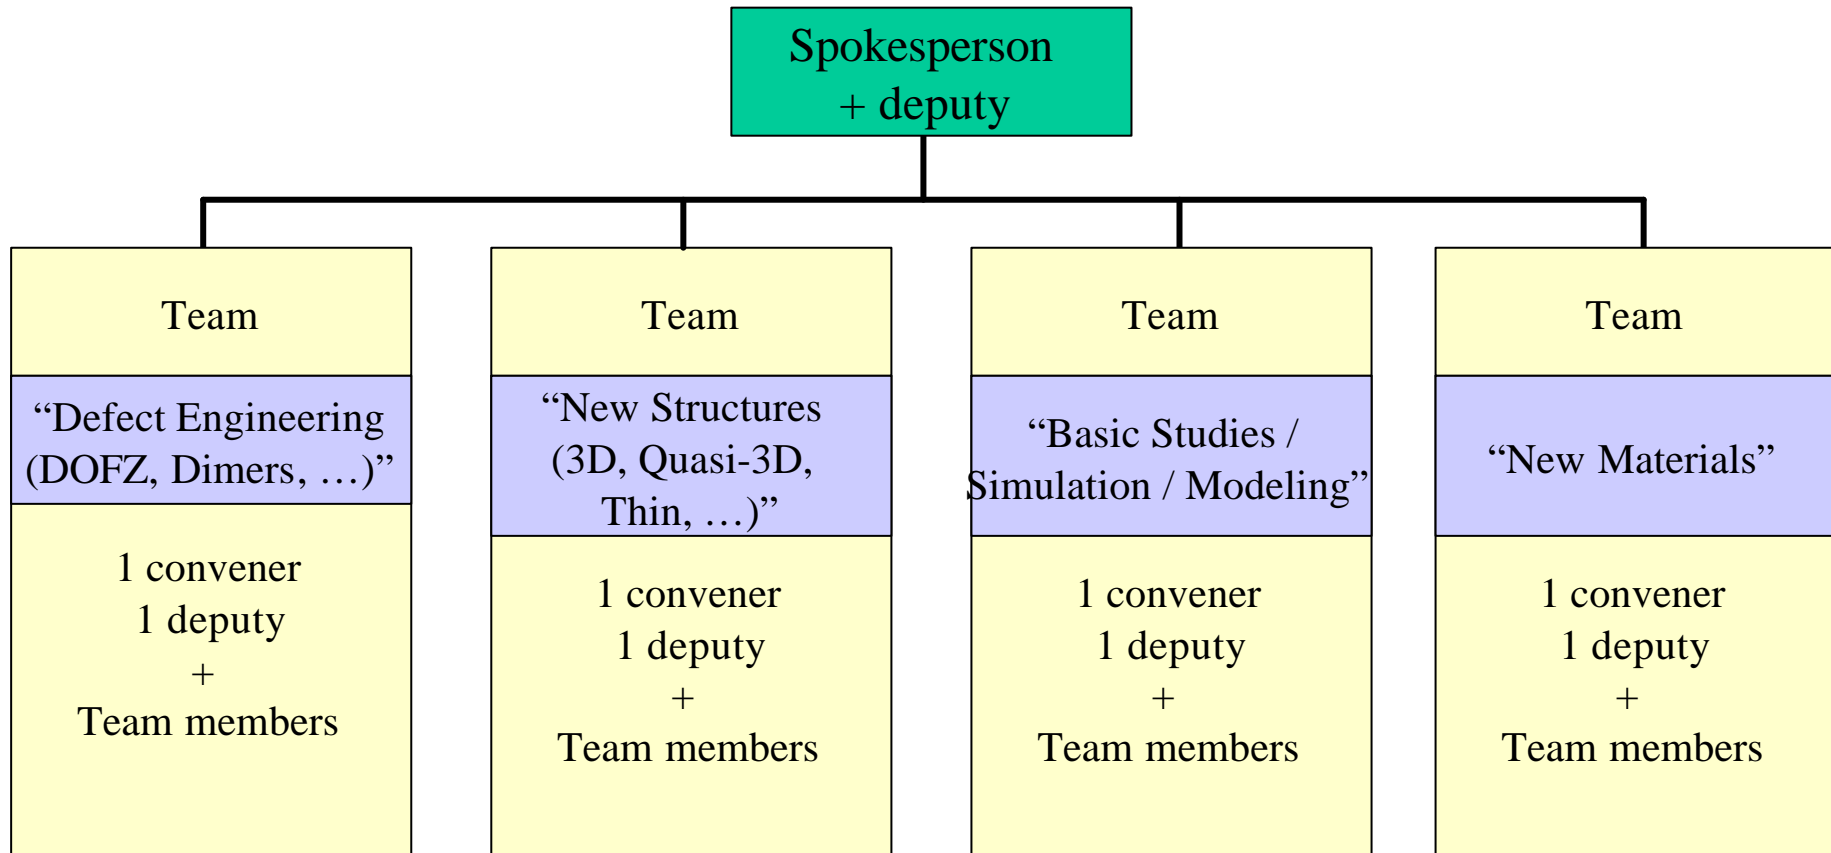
Spokesperson
+ deputy

Team

“Defect Engineering (DOFZ, Dimers, …)”

1 convener
1 deputy
+
Team members

Team

“New Structures (3D, Quasi-3D, Thin, …)”

1 convener
1 deputy
+
Team members

Team

“Basic Studies / Simulation / Modeling”

1 convener
1 deputy
+
Team members

Team

“New Materials”

1 convener
1 deputy
+
Team members